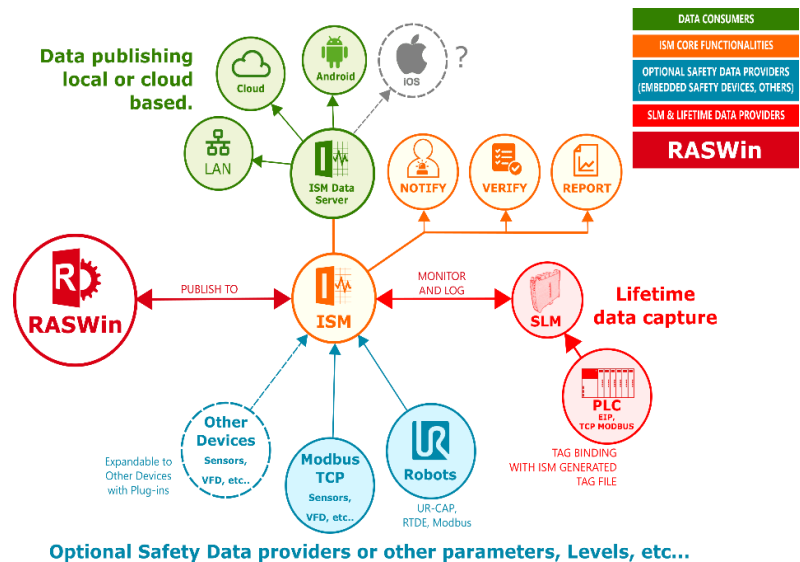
DATA CONSUMERS
ISM CORE FUNCTIONALITIES
OPTIONAL SAFETY DATA PROVIDERS (EMBEDDED SAFETY DEVICES, OTHERS)
SLM & LIFETIME DATA PROVIDERS
RASWin

Data publishing local or cloud based.

Cloud
Android
iOS
?
LAN
ISM Data Server
NOTIFY
VERIFY
REPORT

RASWin
PUBLISH TO
ISM
MONITOR AND LOG
SLM
Lifetime data capture

PLC
EIP, TCP MODBUS
TAG BINDING WITH ISM GENERATED TAG FILE

Other Devices
Sensors, VFD, etc..
Expandable to Other Devices with Plug-ins
Modbus TCP
Sensors, VFD, etc..
Robots
UR-CAP, RTDE, Modbus

Optional Safety Data providers or other parameters, Levels, etc...